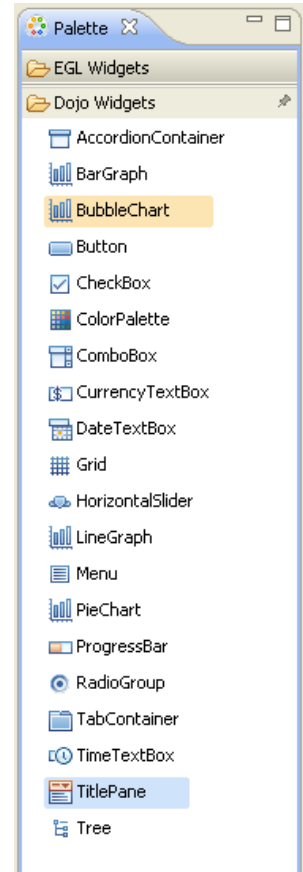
Palette

EGL Widgets

Dojo Widgets

AccordionContainer

BarGraph

BubbleChart

Button

CheckBox

ColorPalette

ComboBox

CurrencyTextBox

DateTextBox

Grid

HorizontalSlider

LineGraph

Menu

PieChart

ProgressBar

RadioGroup

TabContainer

TimeTextBox

TitlePane

Tree